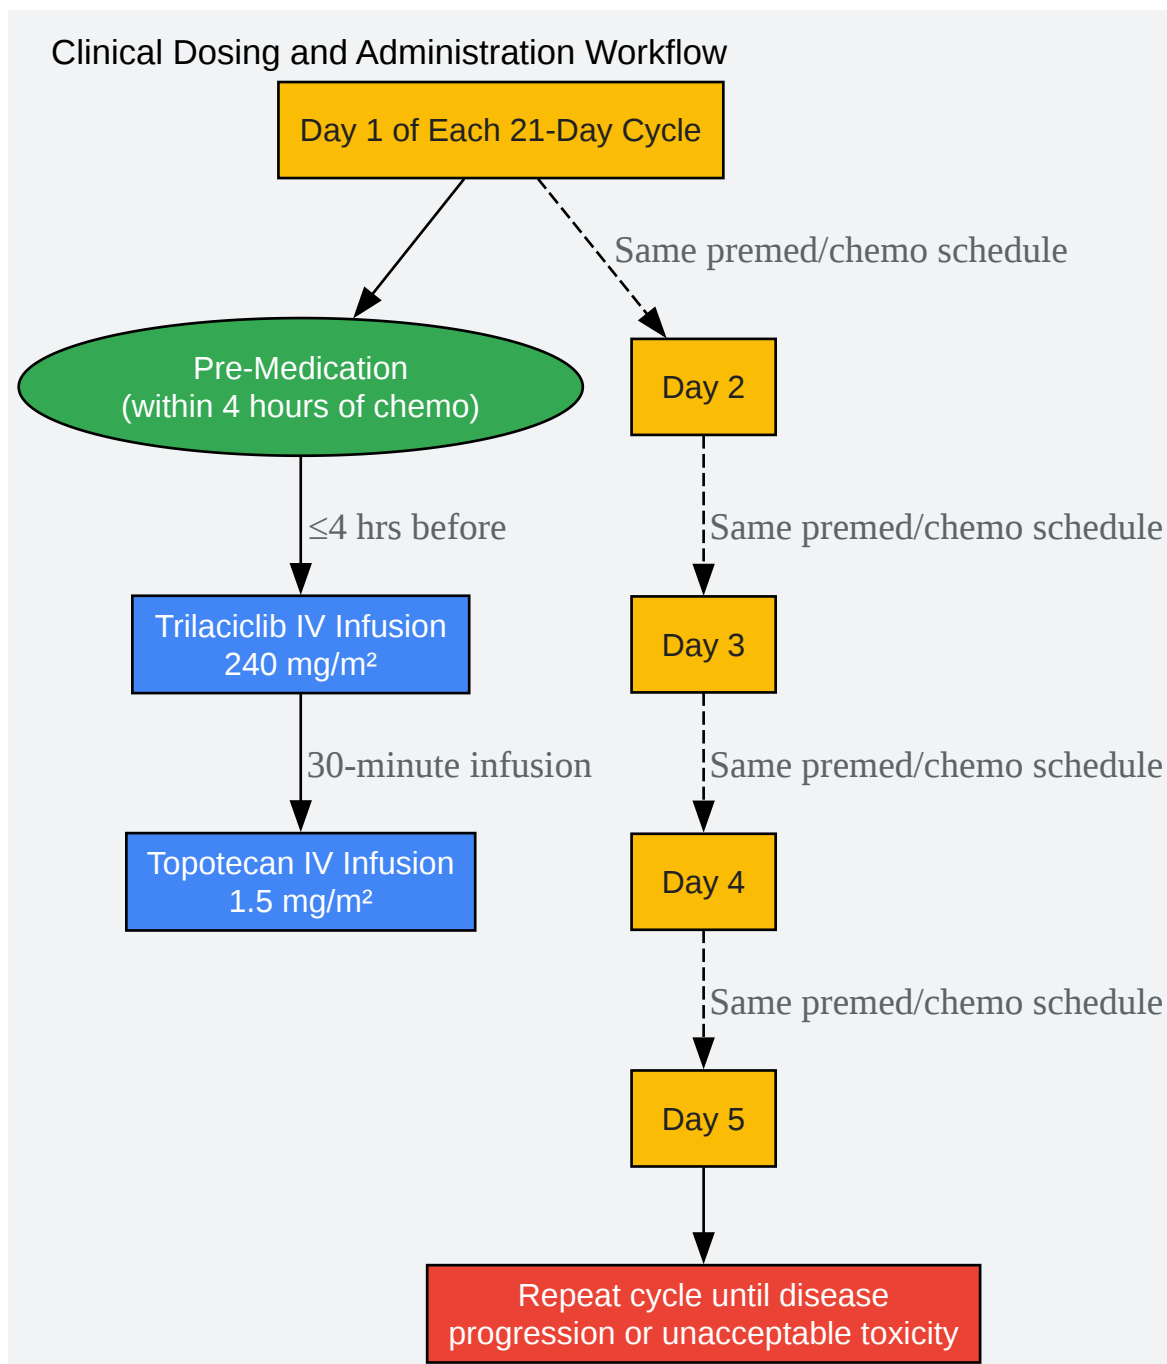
Clinical Dosing and Administration Workflow

Day 1 of Each 21-Day Cycle

Same premed/chemo schedule

Pre-Medication
(within 4 hours of chemo)

Day 2

≤4 hrs before

Same premed/chemo schedule

Trilaciclib IV Infusion
240 mg/m²

Day 3

30-minute infusion

Same premed/chemo schedule

Topotecan IV Infusion
1.5 mg/m²

Day 4

Same premed/chemo schedule

Day 5

Repeat cycle until disease
progression or unacceptable toxicity